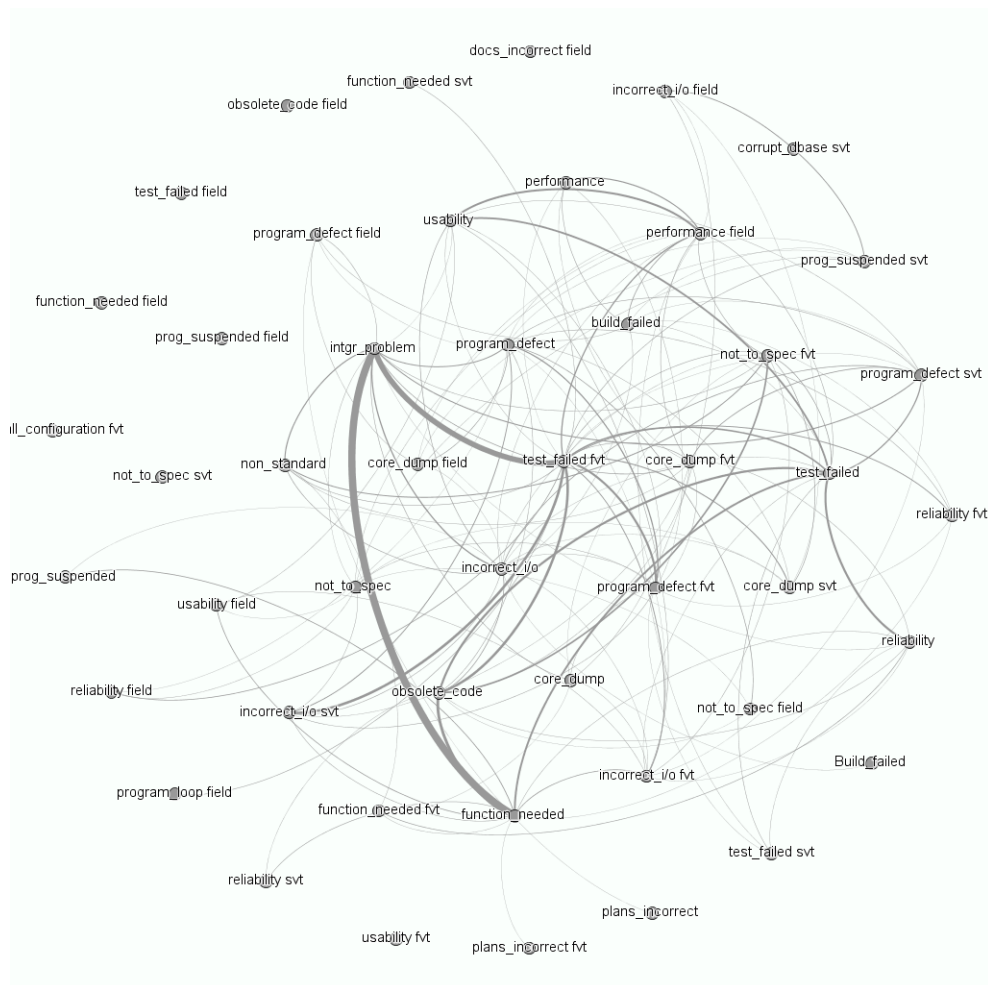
docs_incorrect field
function_needed svt
incorrect_i/o field
obsolete_code field
corrupt_dbase svt
test_failed field
performance
usability
performance field
program_defect field
prog_suspended svt
function_needed field
build_failed
prog_suspended field
intgr_problem
program_defect
not_to_spec fvt
program_defect svt
ll_configuration fvt
non_standard
core_dump field
test_failed fvt
core_dump fvt
test_failed
not_to_spec svt
reliability fvt
incorrect_i/o
prog_suspended
not_to_spec
program_defect fvt
core_dump svt
usability field
reliability
core_dump
reliability field
obsolete_code
incorrect_i/o svt
not_to_spec field
Build_failed
incorrect_i/o fvt
program_loop field
function_needed fvt
function_needed
test_failed svt
reliability svt
plans_incorrect
usability fvt
plans_incorrect fvt